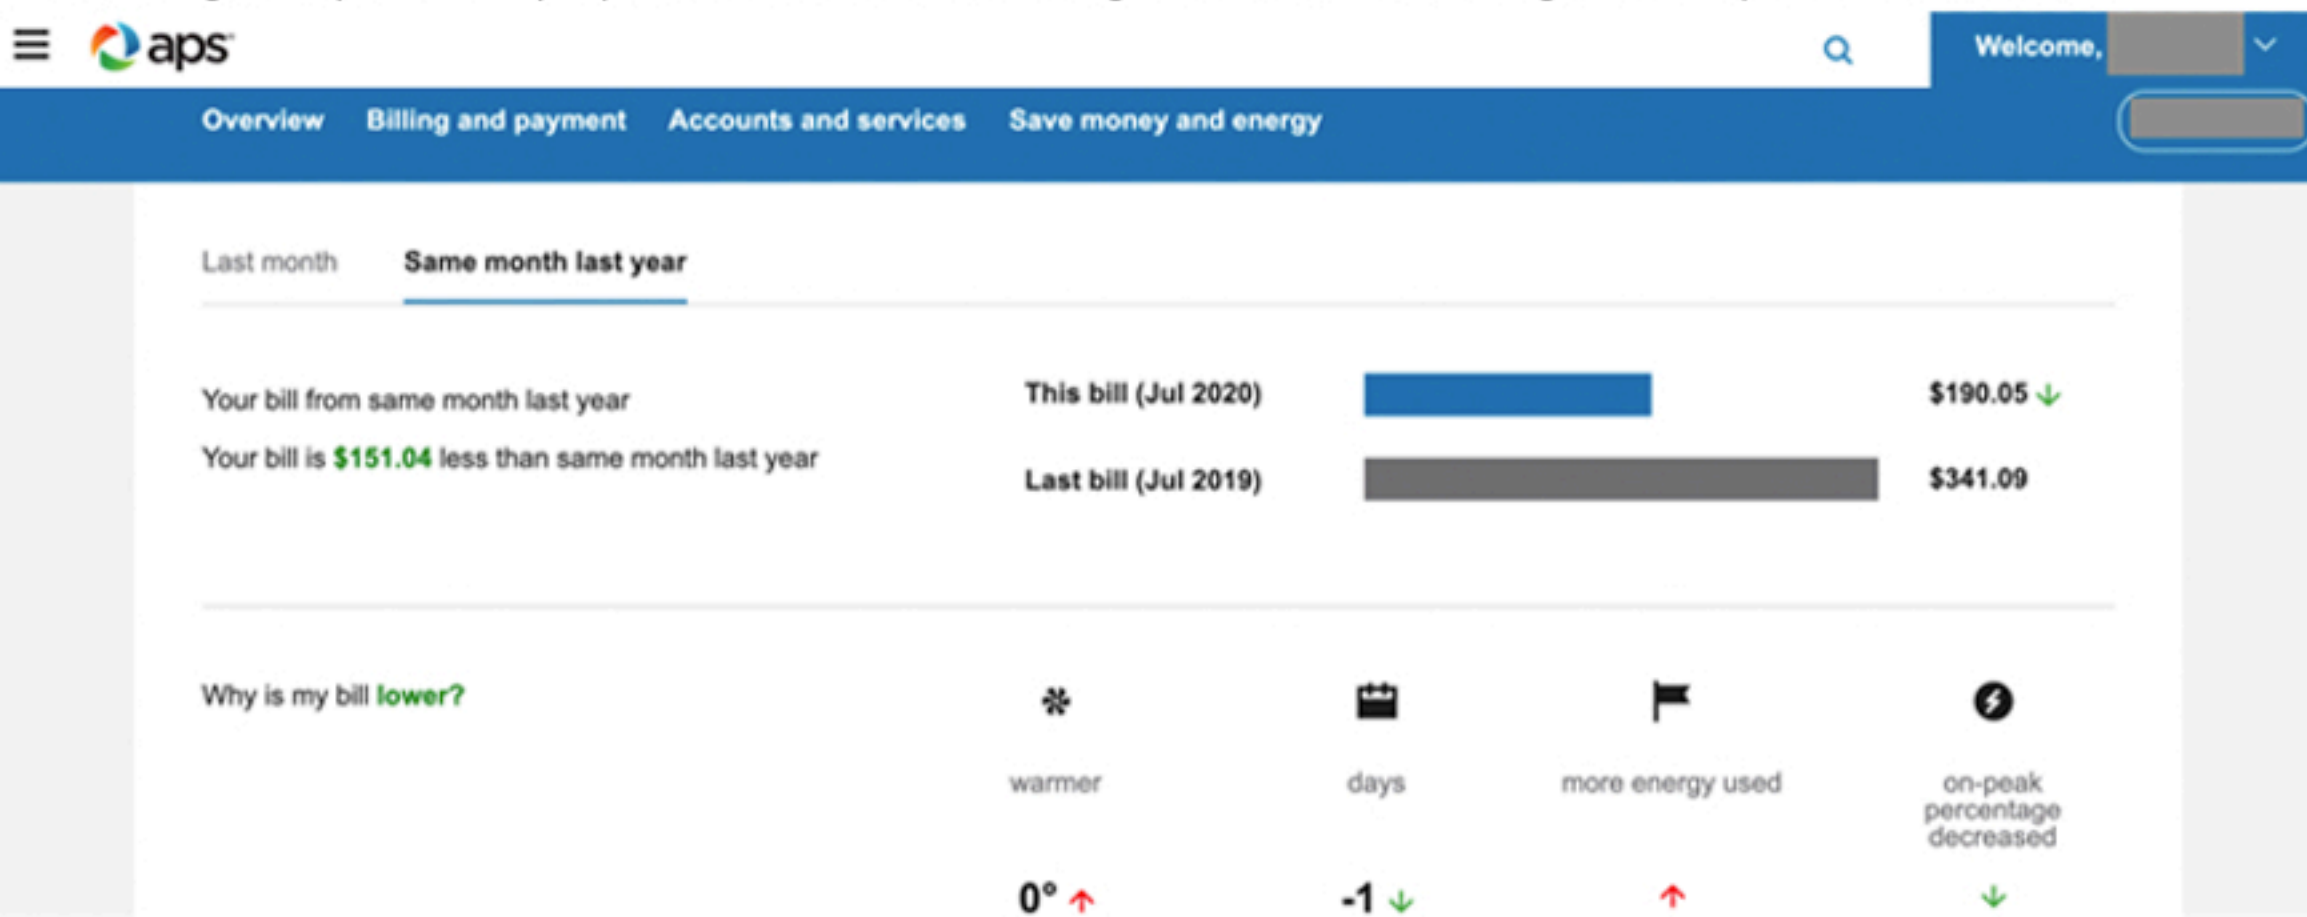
aps

Welcome,

Overview Billing and payment Accounts and services Save money and energy

Last month Same month last year

Your bill from same month last year

Your bill is $151.04 less than same month last year

This bill (Jul 2020) $190.05

Last bill (Jul 2019) $341.09

Why is my bill lower?

warmer

0°

days

-1

more energy used

on-peak percentage decreased